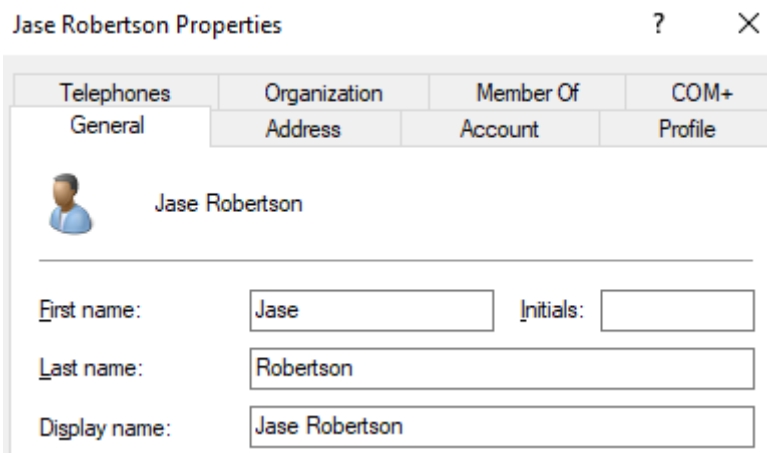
Jase Robertson Properties ? ×

| Telephones | Organization | Member Of | COM+ |
|---|---|---|---|
| General | Address | Account | Profile |

Jase Robertson

First name: Jase Initials:

Last name: Robertson

Display name: Jase Robertson